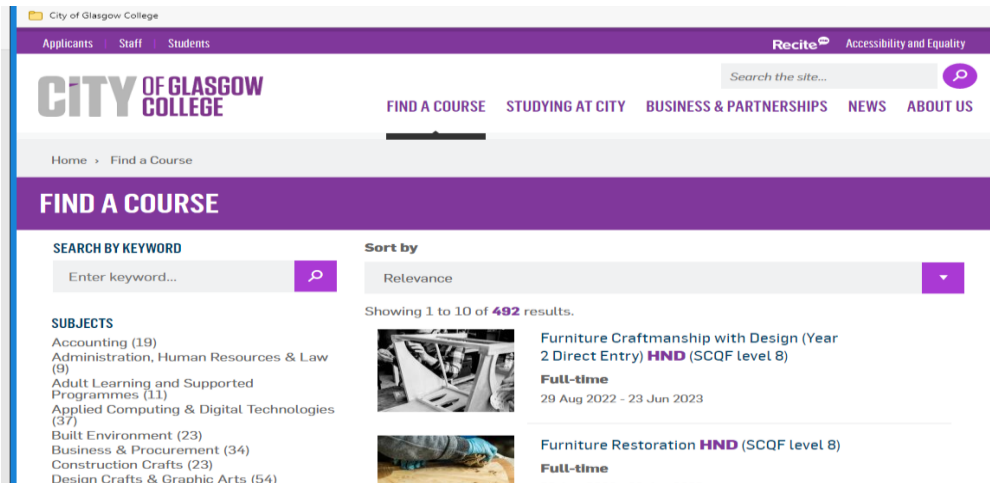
City of Glasgow College

Applicants | Staff | Students

Recite

Accessibility and Equality

CITY OF GLASGOW COLLEGE

Search the site...

FIND A COURSE   STUDYING AT CITY   BUSINESS & PARTNERSHIPS   NEWS   ABOUT US

Home › Find a Course

FIND A COURSE

SEARCH BY KEYWORD

Enter keyword...

SUBJECTS

Accounting (19)
Administration, Human Resources & Law (9)
Adult Learning and Supported Programmes (11)
Applied Computing & Digital Technologies (37)
Built Environment (23)
Business & Procurement (34)
Construction Crafts (23)
Design Crafts & Graphic Arts (54)

Sort by

Relevance

Showing 1 to 10 of 492 results.

Furniture Craftmanship with Design (Year 2 Direct Entry) HND (SCQF level 8)

Full-time

29 Aug 2022 - 23 Jun 2023

Furniture Restoration HND (SCQF level 8)

Full-time